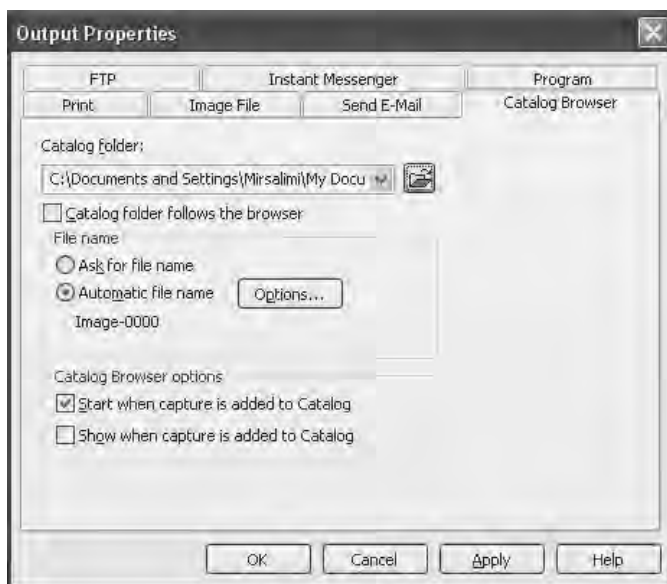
Output Properties

FTP
Instant Messenger
Program
Print
Image File
Send E-Mail
Catalog Browser

Catalog folder:

C:\Documents and Settings\Mirsalimi\My Docu

Catalog folder follows the browser

File name

Ask for file name

Automatic file name

Options...

Image-0000

Catalog Browser options

Start when capture is added to Catalog

Show when capture is added to Catalog

OK
Cancel
Apply
Help